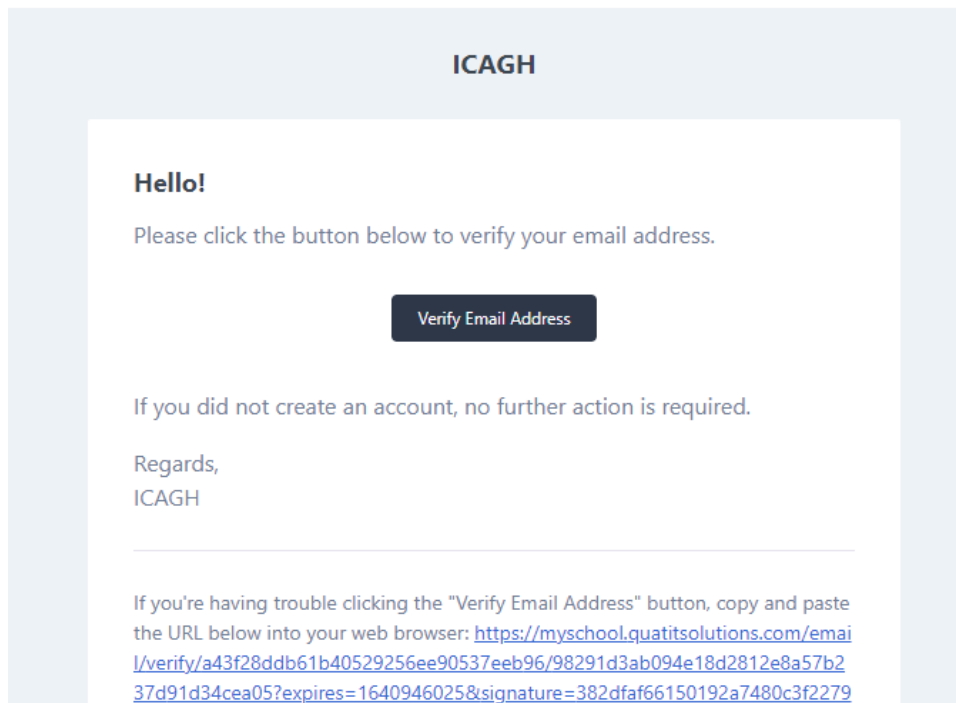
ICAGH

Hello!

Please click the button below to verify your email address.

Verify Email Address

If you did not create an account, no further action is required.

Regards,
ICAGH

If you're having trouble clicking the "Verify Email Address" button, copy and paste the URL below into your web browser: https://myschool.quatitsolutions.com/email/verify/a43f28ddb61b40529256ee90537eeb96/98291d3ab094e18d2812e8a57b237d91d34cea05?expires=1640946025&signature=382dfaf66150192a7480c3f2279